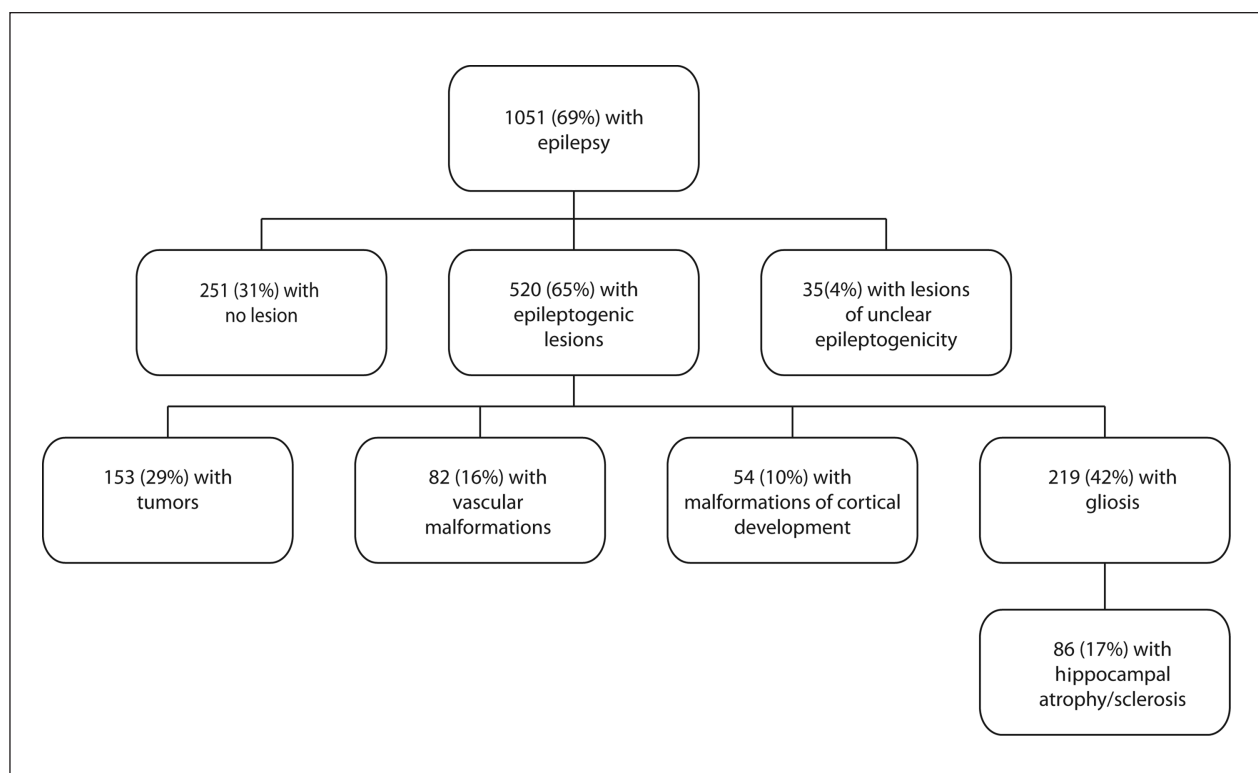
1051 (69%) with epilepsy

251 (31%) with no lesion

520 (65%) with epileptogenic lesions

35(4%) with lesions of unclear epileptogenicity

153 (29%) with tumors

82 (16%) with vascular malformations

54 (10%) with malformations of cortical development

219 (42%) with gliosis

86 (17%) with hippocampal atrophy/sclerosis